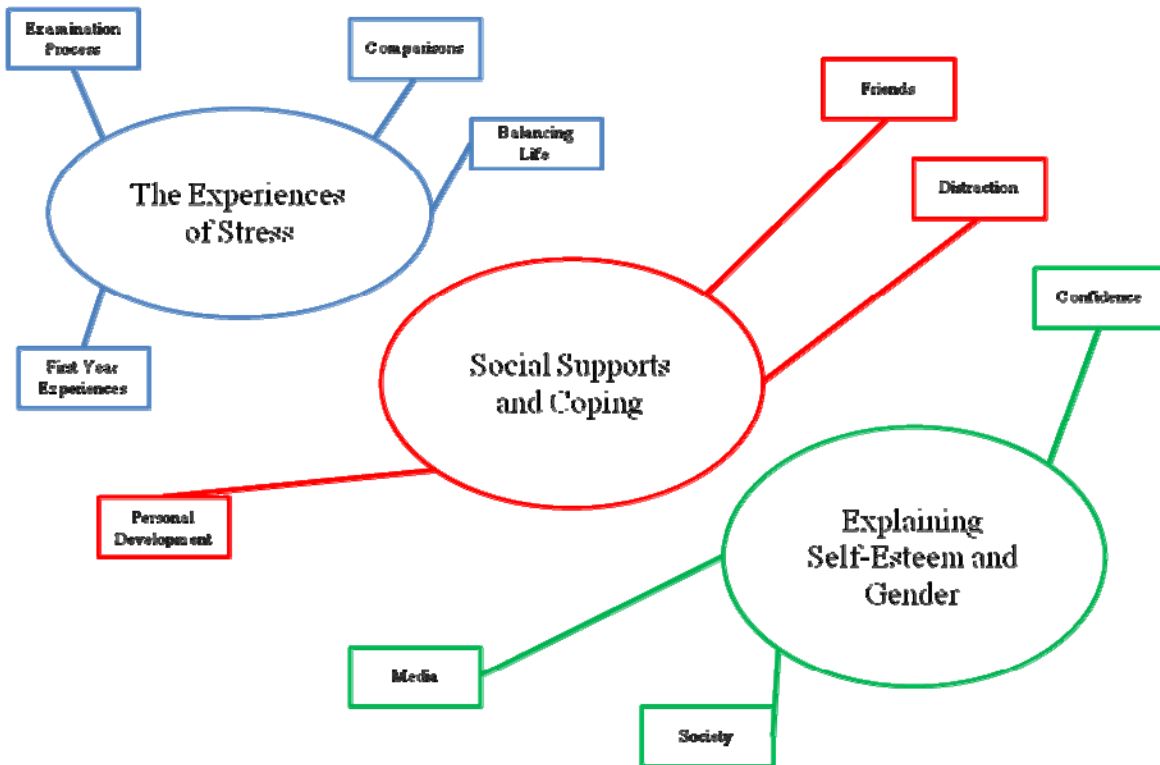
Examination Process

Comparisons

Balancing Life

The Experiences of Stress

First Year Experiences

Friends

Distraction

Social Supports and Coping

Personal Development

Confidence

Explaining Self-Esteem and Gender

Media

Society